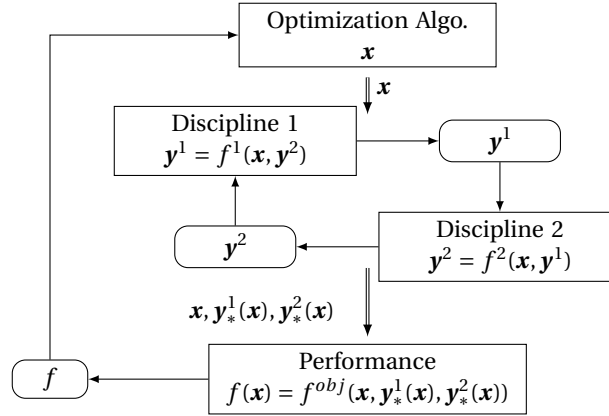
Optimization Algo.
$\boldsymbol{x}$

$\boldsymbol{x}$

Discipline 1
$\boldsymbol{y}^1 = f^1(\boldsymbol{x}, \boldsymbol{y}^2)$

$\boldsymbol{y}^1$

Discipline 2
$\boldsymbol{y}^2 = f^2(\boldsymbol{x}, \boldsymbol{y}^1)$

$\boldsymbol{y}^2$

$\boldsymbol{x}, \boldsymbol{y}_*^1(\boldsymbol{x}), \boldsymbol{y}_*^2(\boldsymbol{x})$

Performance
$f(\boldsymbol{x}) = f^{obj}(\boldsymbol{x}, \boldsymbol{y}_*^1(\boldsymbol{x}), \boldsymbol{y}_*^2(\boldsymbol{x}))$

$f$